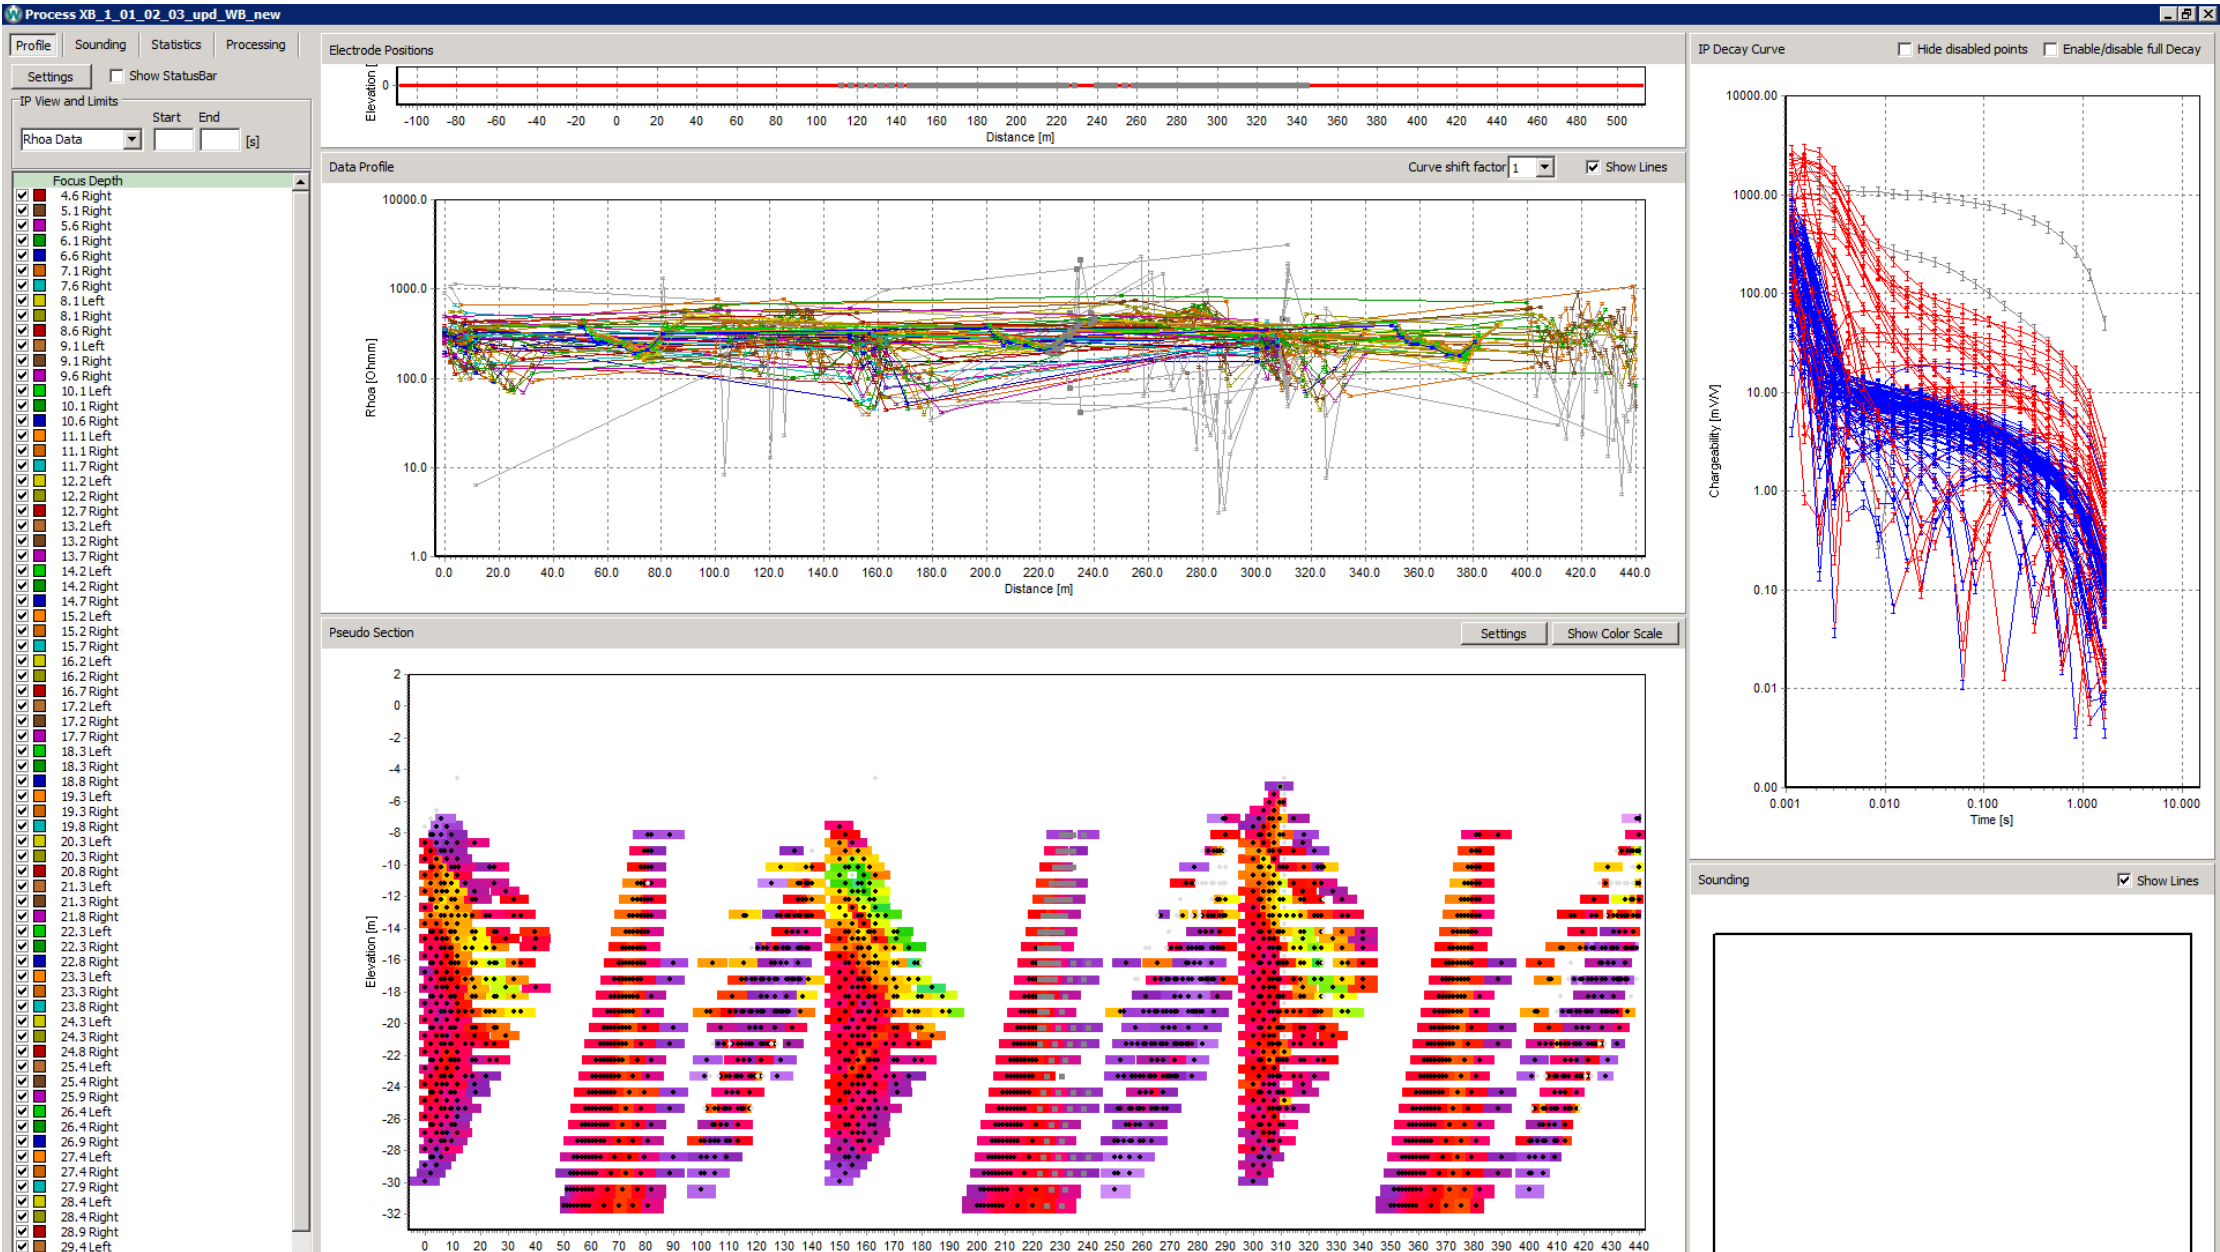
Process XB_1_01_02_03_upd_WB_new

Profile | Sounding | Statistics | Processing

Settings
Show StatusBar

IP View and Limits
Start End
Rhoa Data [s]

Focus Depth
4.6 Right
5.1 Right
5.6 Right
6.1 Right
6.6 Right
7.1 Right
7.6 Right
8.1 Left
8.1 Right
8.6 Right
9.1 Left
9.1 Right
9.6 Right
10.1 Left
10.1 Right
10.6 Right
11.1 Left
11.1 Right
11.7 Right
12.2 Left
12.2 Right
12.7 Right
13.2 Left
13.2 Right
13.7 Right
14.2 Left
14.2 Right
14.7 Right
15.2 Left
15.2 Right
15.7 Right
16.2 Left
16.2 Right
16.7 Right
17.2 Left
17.2 Right
17.7 Right
18.3 Left
18.3 Right
18.8 Right
19.3 Left
19.3 Right
19.8 Right
20.3 Left
20.3 Right
20.8 Right
21.3 Left
21.3 Right
21.8 Right
22.3 Left
22.3 Right
22.8 Right
23.3 Left
23.3 Right
23.8 Right
24.3 Left
24.3 Right
24.8 Right
25.4 Left
25.4 Right
25.9 Right
26.4 Left
26.4 Right
26.9 Right
27.4 Left
27.4 Right
27.9 Right
28.4 Left
28.4 Right
28.9 Right
29.4 Left

Electrode Positions
Elevation [
0
-100 -80 -60 -40 -20 0 20 40 60 80 100 120 140 160 180 200 220 240 260 280 300 320 340 360 380 400 420 440 460 480 500
Distance [m]

Data Profile
Curve shift factor 1
Show Lines
10000.0
1000.0
100.0
10.0
1.0
Rhoa [Ohmm]
0.0 20.0 40.0 60.0 80.0 100.0 120.0 140.0 160.0 180.0 200.0 220.0 240.0 260.0 280.0 300.0 320.0 340.0 360.0 380.0 400.0 420.0 440.0
Distance [m]

Pseudo Section
Settings
Show Color Scale
2 0 -2 -4 -6 -8 -10 -12 -14 -16 -18 -20 -22 -24 -26 -28 -30 -32
Elevation [m]
0 10 20 30 40 50 60 70 80 90 100 110 120 130 140 150 160 170 180 190 200 210 220 230 240 250 260 270 280 290 300 310 320 330 340 350 360 370 380 390 400 410 420 430 440

IP Decay Curve
Hide disabled points
Enable/disable full Decay
10000.00
1000.00
100.00
10.00
1.00
0.10
0.01
0.00
Chargeability [mV/V]
0.001 0.010 0.100 1.000 10.000
Time [s]

Sounding
Show Lines